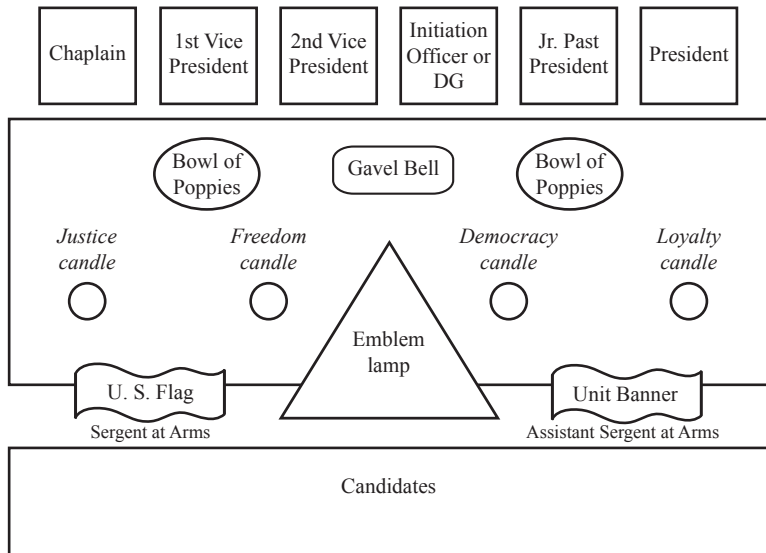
Chaplain

1st Vice President

2nd Vice President

Initiation Officer or DG

Jr. Past President

President

Bowl of Poppies

Gavel Bell

Bowl of Poppies

*Justice candle*

*Freedom candle*

*Democracy candle*

*Loyalty candle*

Emblem lamp

U. S. Flag

Sergent at Arms

Unit Banner

Assistant Sergent at Arms

Candidates